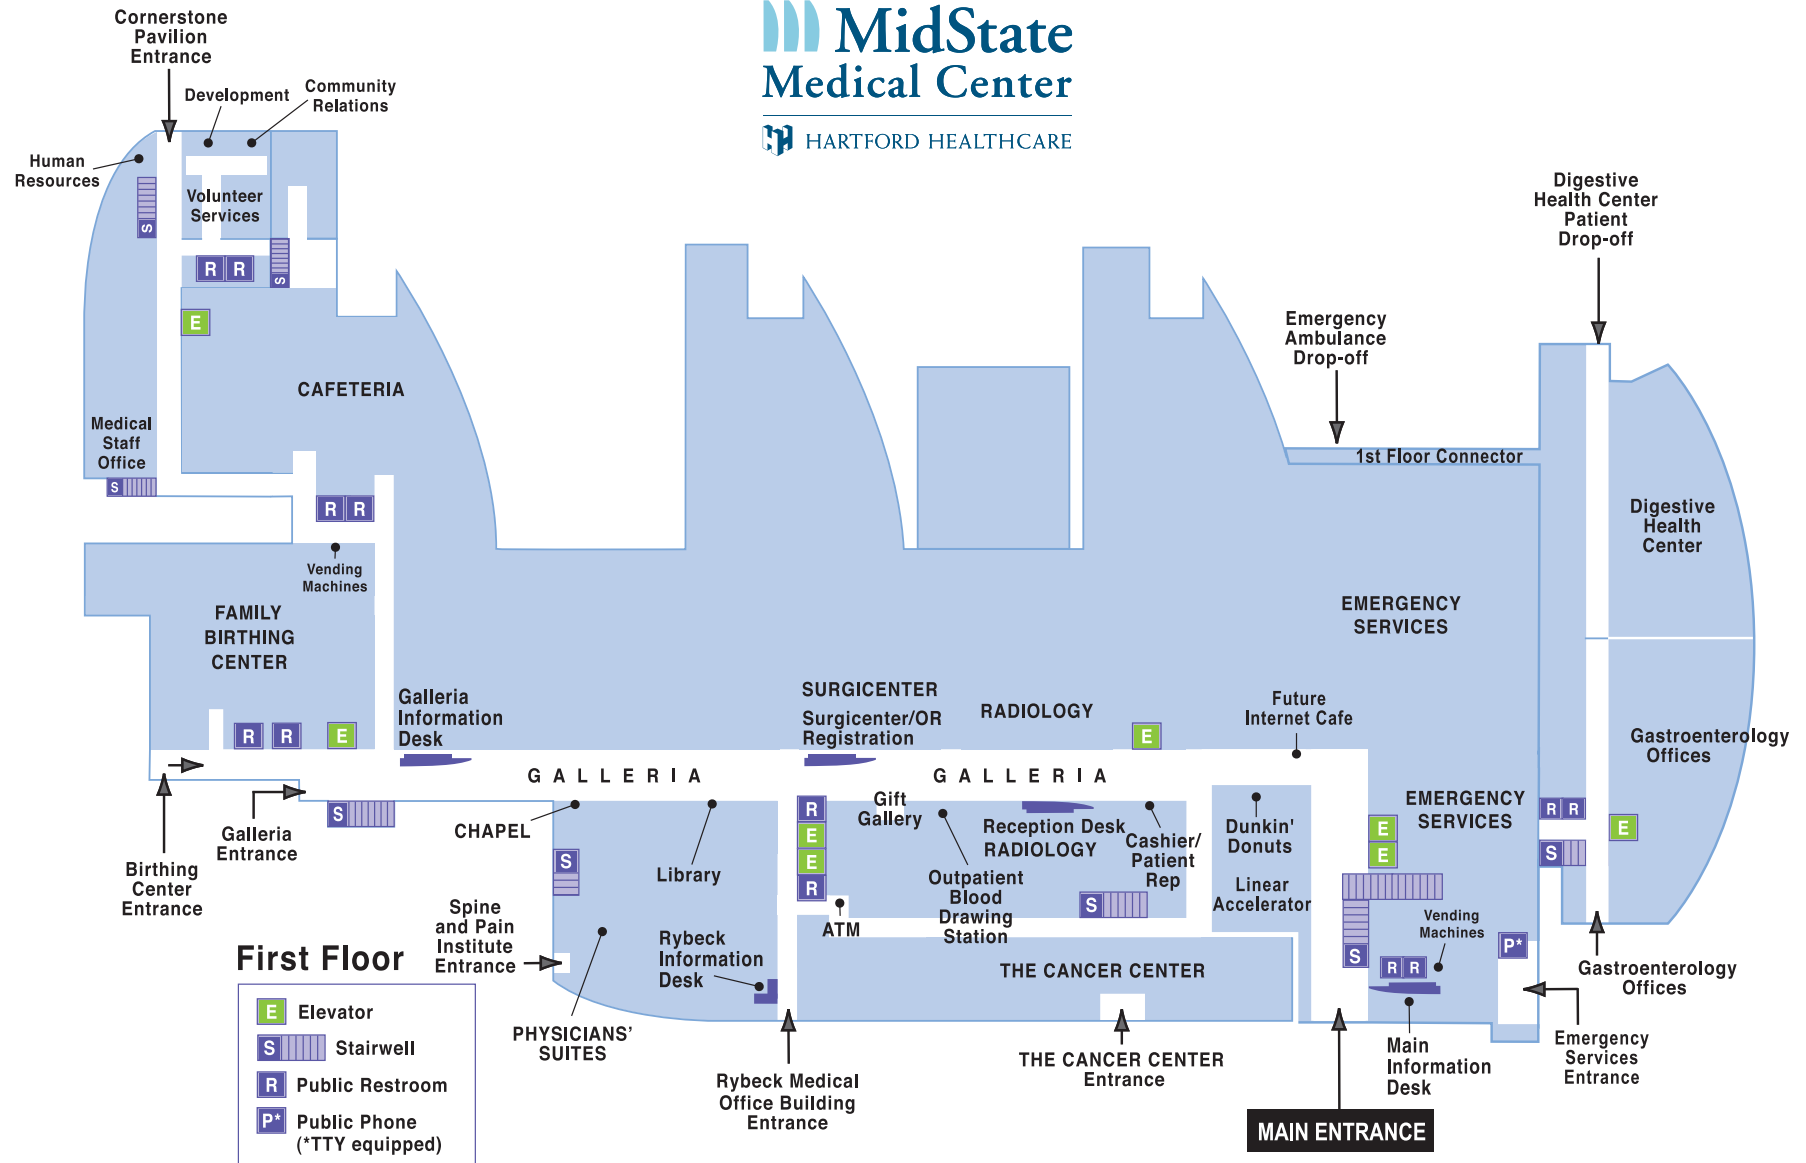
MidState Medical Center
HARTFORD HEALTHCARE

Cornerstone Pavilion Entrance
Development
Community Relations
Human Resources
Volunteer Services
S
R R
S
E
CAFETERIA
Medical Staff Office
S
R R
Vending Machines
FAMILY BIRTHING CENTER
R R E
Galleria Information Desk
SURGICENTER
Surgicenter/OR Registration
RADIOLOGY
E
Future Internet Cafe
Emergency Ambulance Drop-off
1st Floor Connector
Digestive Health Center Patient Drop-off
Digestive Health Center
EMERGENCY SERVICES
Gastroenterology Offices
G A L L E R I A
G A L L E R I A
Birthing Center Entrance
Galleria Entrance
S
CHAPEL
S
Library
R
E
E
R
Gift Gallery
Reception Desk RADIOLOGY
Cashier/ Patient Rep
Dunkin' Donuts
Linear Accelerator
EMERGENCY SERVICES
E
E
R R
S
E
Outpatient Blood Drawing Station
S
ATM
Vending Machines
R R
P*
S
Spine and Pain Institute Entrance
Rybeck Information Desk
THE CANCER CENTER
First Floor
E Elevator
S Stairwell
R Public Restroom
P* Public Phone (*TTY equipped)
PHYSICIANS' SUITES
Rybeck Medical Office Building Entrance
THE CANCER CENTER Entrance
MAIN ENTRANCE
Main Information Desk
Gastroenterology Offices
Emergency Services Entrance